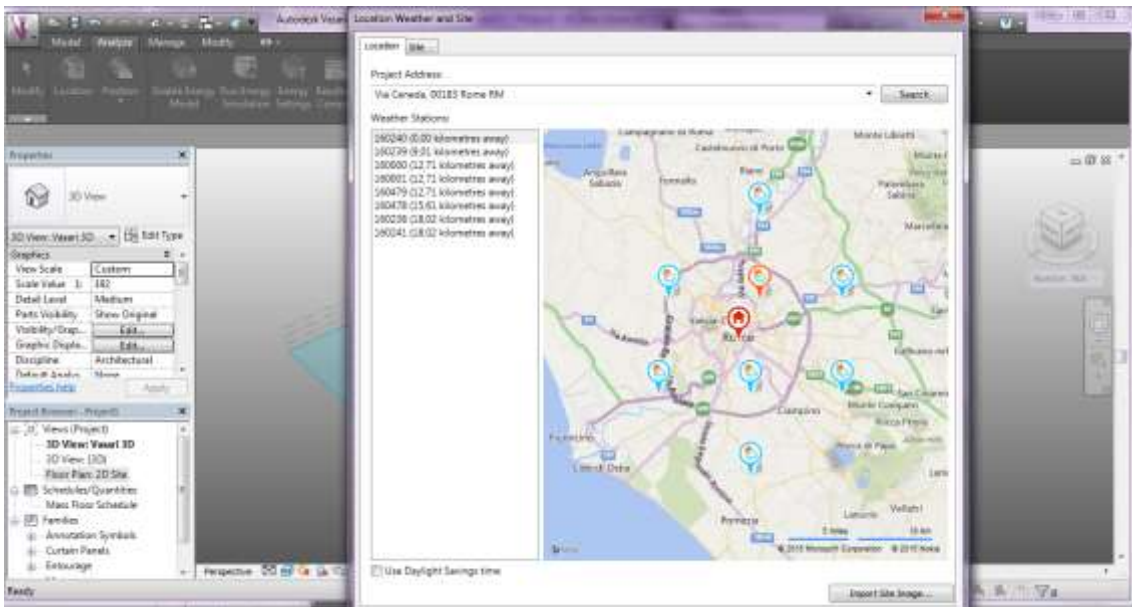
Autodesk Revit
Model Analyze Massing Modify
Modify Location Position Enable Energy Model Run Energy Simulation Energy Settings

Location Weather and Site
Location Site
Project Address:
Via Ceneda, 00183 Rome RM
Search
Weather Stations:
160240 (0.00 kilometres away)
160239 (9.01 kilometres away)
160800 (12.71 kilometres away)
160801 (12.71 kilometres away)
160479 (12.71 kilometres away)
160478 (15.61 kilometres away)
160238 (18.02 kilometres away)
160241 (18.02 kilometres away)
Campagnano di Roma
Monte Libretti
Castelnuovo di Porto
Anguillara Sabazia
Formello
Palombara Sabina
Marcellina
Roma
Ciampino
Monte Compatri
Rocca Priora
Fiumicino
Lido di Ostia
Velletri
Lanuvio
Pomezia
5 miles
10 km
© 2015 Microsoft Corporation © 2015 Nokia
Use Daylight Savings time
Import Site Image...

Properties
3D View
3D View: Vasari 3D
Edit Type
Graphics
View Scale
Custom
Scale Value 1:
382
Detail Level
Medium
Parts Visibility
Show Original
Visibility/Grap...
Edit...
Graphic Displa...
Edit...
Discipline
Architectural
Default Analys...
None
Properties help
Apply
Project Browser - Project1
Views (Project)
3D View: Vasari 3D
3D View: {3D}
Floor Plan: 2D Site
Schedules/Quantities
Mass Floor Schedule
Families
Annotation Symbols
Curtain Panels
Entourage
Perspective
Ready